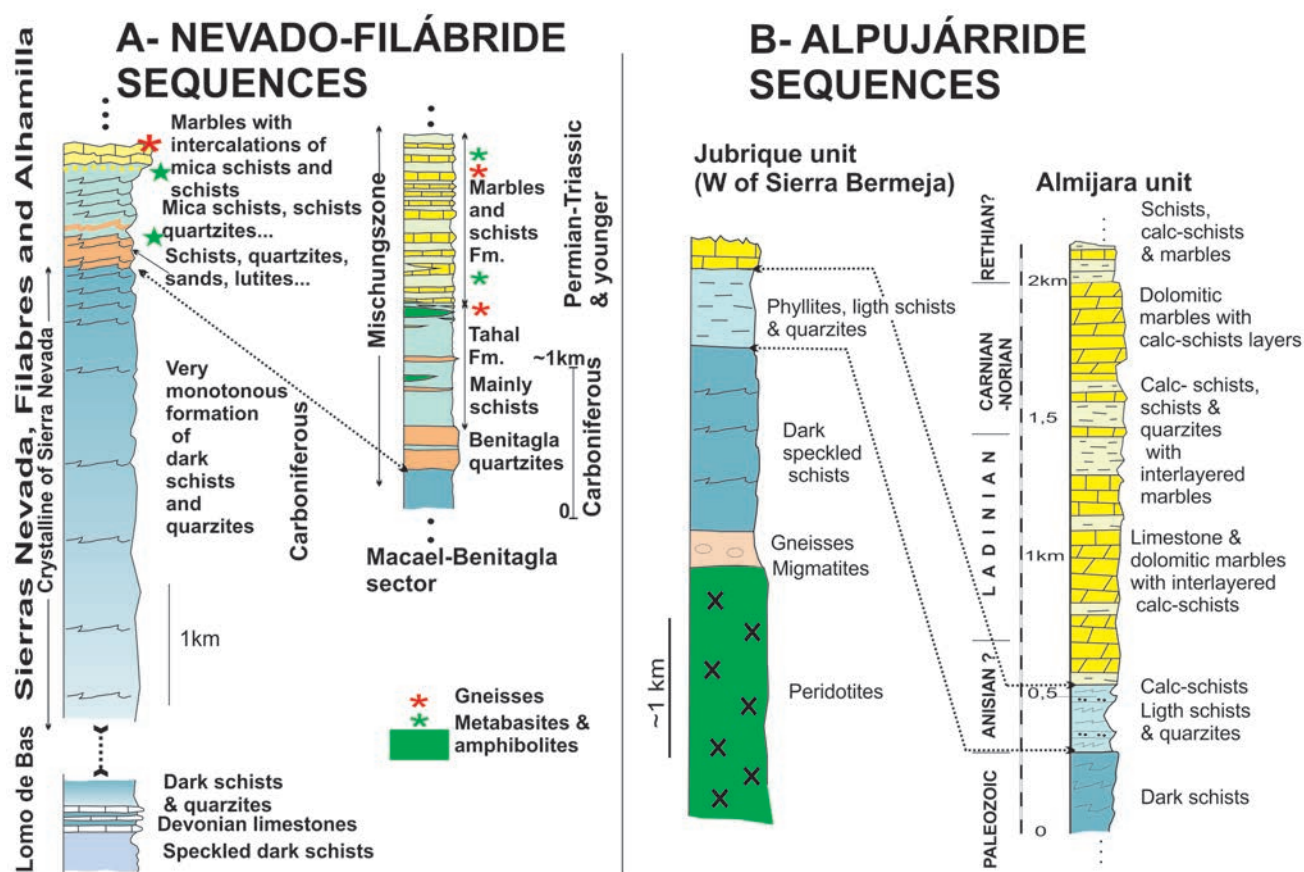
A- NEVADO-FILÁBRIDE SEQUENCES

Sierras Nevada, Filabres and Alhamilla

Crystalline of Sierra Nevada

Marbles with intercalations of mica schists and schists

Mica schists, schists quartzites...

Schists, quartzites, sands, lutites...

Very monotonous formation of dark schists and quarzites

Carboniferous

1km

Mischungszone

Marbles and schists Fm.

Tahal Fm.

Mainly schists

Benitagla quartzites

~1km

0

Permian-Triassic & younger

Carboniferous

Macael-Benitagla sector

Lomo de Bas

Dark schists & quarzites

Devonian limestones

Speckled dark schists

Gneisses

Metabasites & amphibolites

B- ALPUJÁRRIDE SEQUENCES

Jubrique unit (W of Sierra Bermeja)

Phyllites, ligth schists & quarzites

Dark speckled schists

Gneisses Migmatites

Peridotites

~1 km

Almijara unit

RETHIAN?

CARNIAN -NORIAN

L A D I N I A N

ANISIAN ?

PALEOZOIC

2km

1,5

1km

0,5

0

Schists, calc-schists & marbles

Dolomitic marbles with calc-schists layers

Calc- schists, schists & quarzites with interlayered marbles

Limestone & dolomitic marbles with interlayered calc-schists

Calc-schists Ligth schists & quarzites

Dark schists